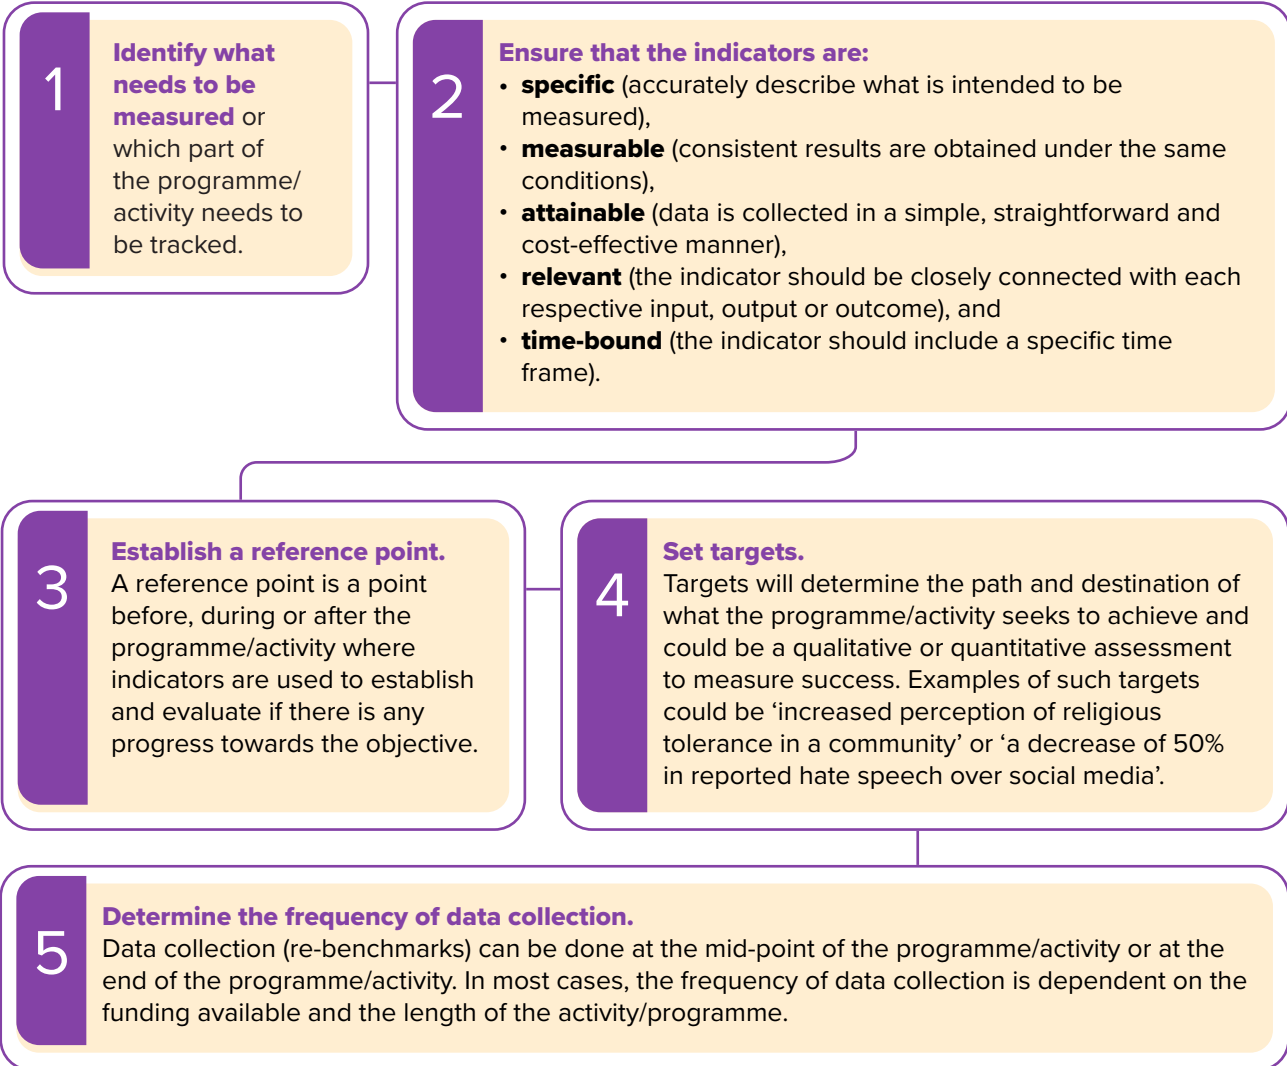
1

Identify what needs to be measured or which part of the programme/ activity needs to be tracked.

2

Ensure that the indicators are:

- specific (accurately describe what is intended to be measured),
- measurable (consistent results are obtained under the same conditions),
- attainable (data is collected in a simple, straightforward and cost-effective manner),
- relevant (the indicator should be closely connected with each respective input, output or outcome), and
- time-bound (the indicator should include a specific time frame).

3

Establish a reference point.
A reference point is a point before, during or after the programme/activity where indicators are used to establish and evaluate if there is any progress towards the objective.

4

Set targets.
Targets will determine the path and destination of what the programme/activity seeks to achieve and could be a qualitative or quantitative assessment to measure success. Examples of such targets could be ‘increased perception of religious tolerance in a community’ or ‘a decrease of 50% in reported hate speech over social media’.

5

Determine the frequency of data collection.
Data collection (re-benchmarks) can be done at the mid-point of the programme/activity or at the end of the programme/activity. In most cases, the frequency of data collection is dependent on the funding available and the length of the activity/programme.